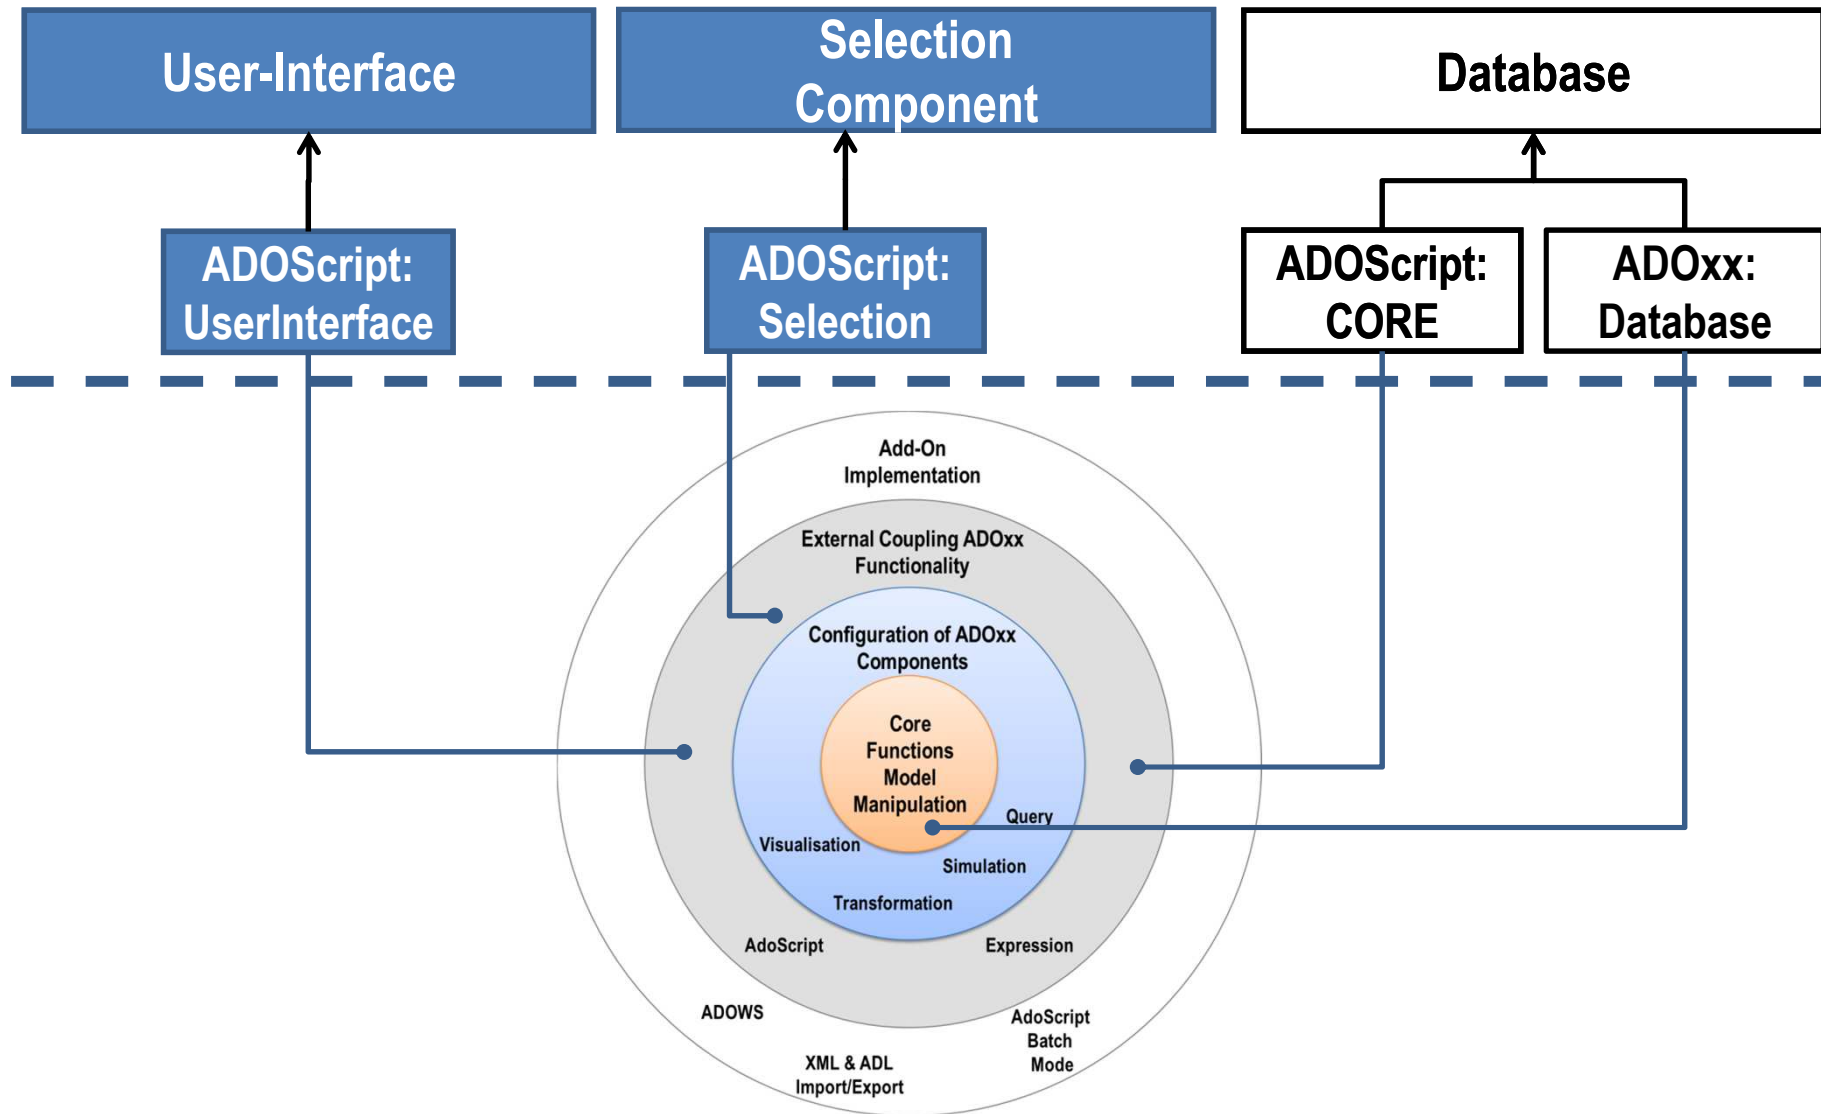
User-Interface

Selection Component

Database

ADOScript: UserInterface

ADOScript: Selection

ADOScript: CORE

ADOxx: Database

Add-On Implementation

External Coupling ADOxx Functionality

Configuration of ADOxx Components

Core Functions Model Manipulation

Query

Visualisation

Simulation

Transformation

AdoScript

Expression

ADOWS

AdoScript Batch Mode

XML & ADL Import/Export